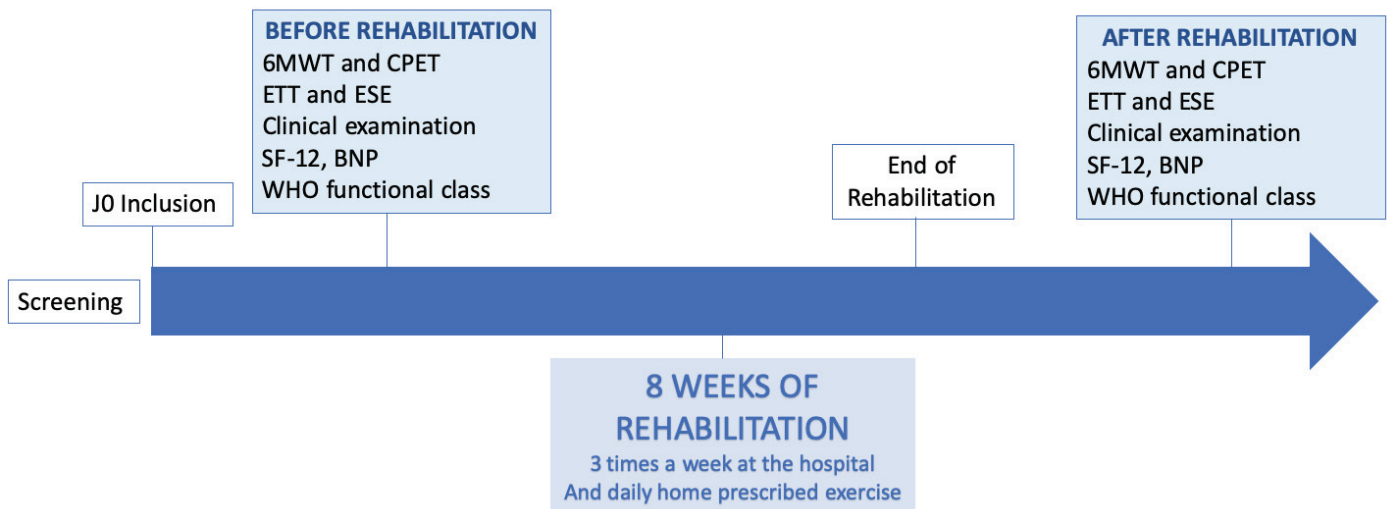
BEFORE REHABILITATION
6MWT and CPET
ETT and ESE
Clinical examination
SF-12, BNP
WHO functional class

AFTER REHABILITATION
6MWT and CPET
ETT and ESE
Clinical examination
SF-12, BNP
WHO functional class

J0 Inclusion

End of Rehabilitation

Screening

8 WEEKS OF REHABILITATION
3 times a week at the hospital
And daily home prescribed exercise